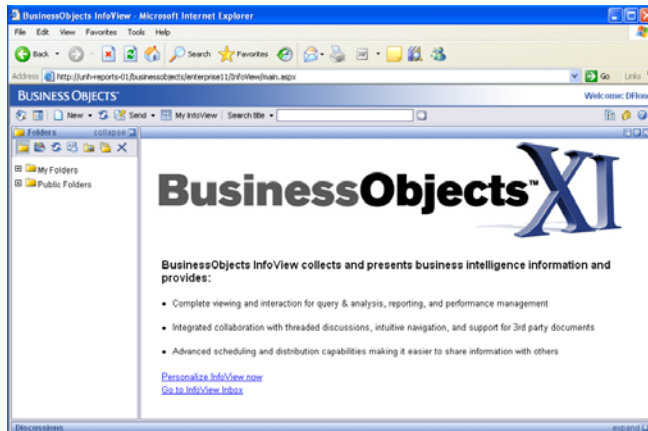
BusinessObjects InfoView - Microsoft Internet Explorer

File Edit View Favorites Tools Help

Back Search Favorites

Address http://unh-reports-01/businessobjects/enterprise11/InfoView/main.aspx Go Links

BUSINESS OBJECTS Welcome: DFlon

New Send My InfoView Search title

Folders collapse

My Folders
Public Folders

BusinessObjects™ XI

BusinessObjects InfoView collects and presents business intelligence information and provides:

• Complete viewing and interaction for query & analysis, reporting, and performance management

• Integrated collaboration with threaded discussions, intuitive navigation, and support for 3rd party documents

• Advanced scheduling and distribution capabilities making it easier to share information with others

Personalize InfoView now
Go to InfoView Inbox

Discussions expand